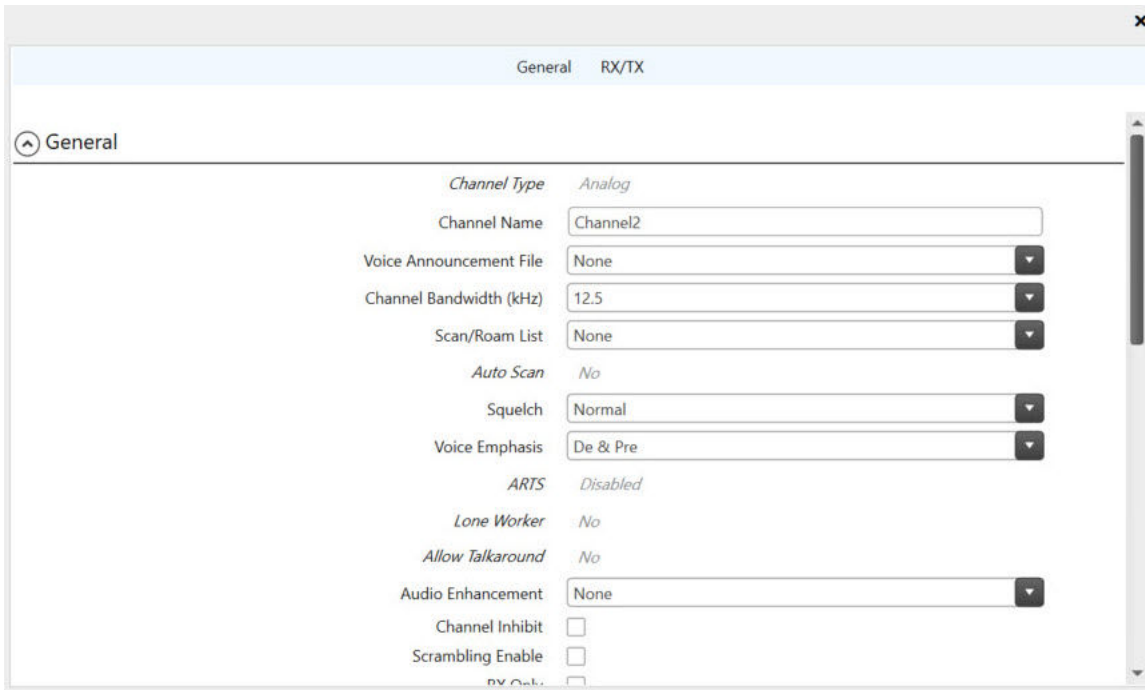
×

General RX/TX

General

Channel Type Analog

Channel Name Channel2

Voice Announcement File None

Channel Bandwidth (kHz) 12.5

Scan/Roam List None

Auto Scan No

Squelch Normal

Voice Emphasis De & Pre

ARTS Disabled

Lone Worker No

Allow Talkaround No

Audio Enhancement None

Channel Inhibit

Scrambling Enable

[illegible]